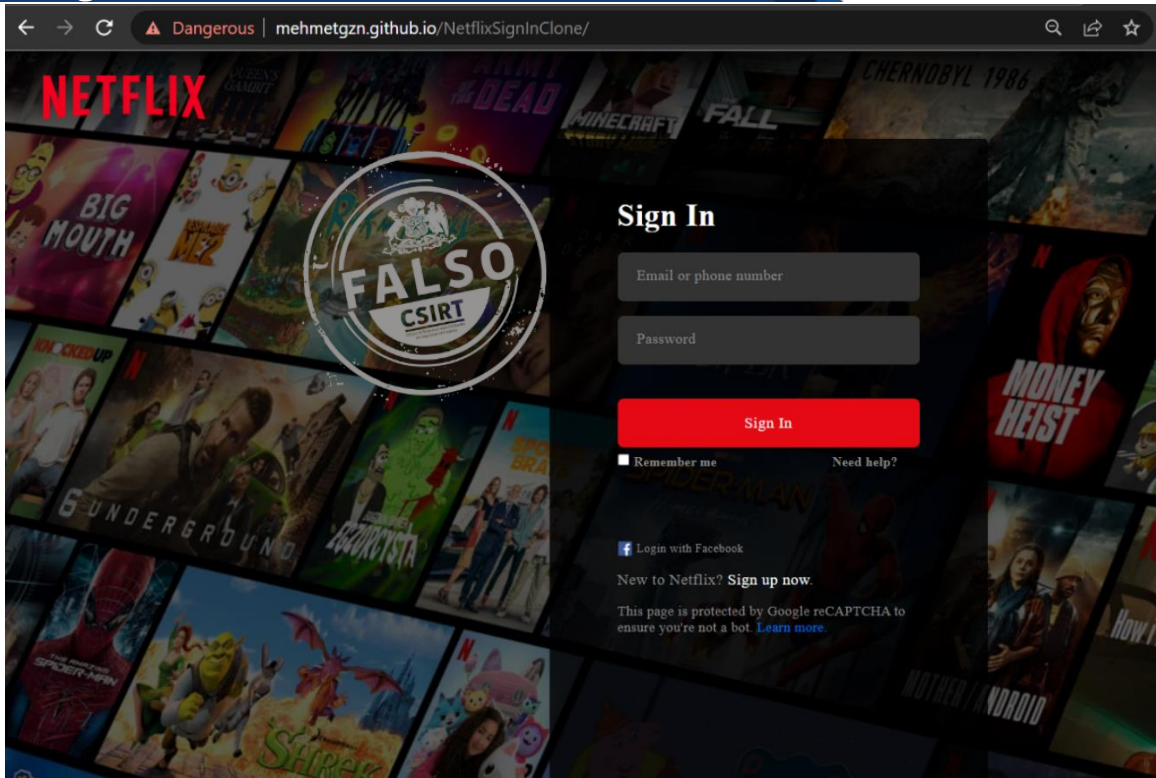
Dangerous | mehmetgzn.github.io/NetflixSignInClone/

NETFLIX

CHERNOBYL 1986

ARMY OF THE DEAD

MINECRAFT

FALL

BIG MOUTH

FALSO

CSIRT

KNOCKED UP

6 UNDERGROUND

MONEY HEIST

SHREK

SPIDER-MAN

MOTHER / ANDROID

Sign In

Email or phone number

Password

Sign In

Remember me

Need help?

Login with Facebook

New to Netflix? Sign up now.

This page is protected by Google reCAPTCHA to ensure you're not a bot. Learn more.